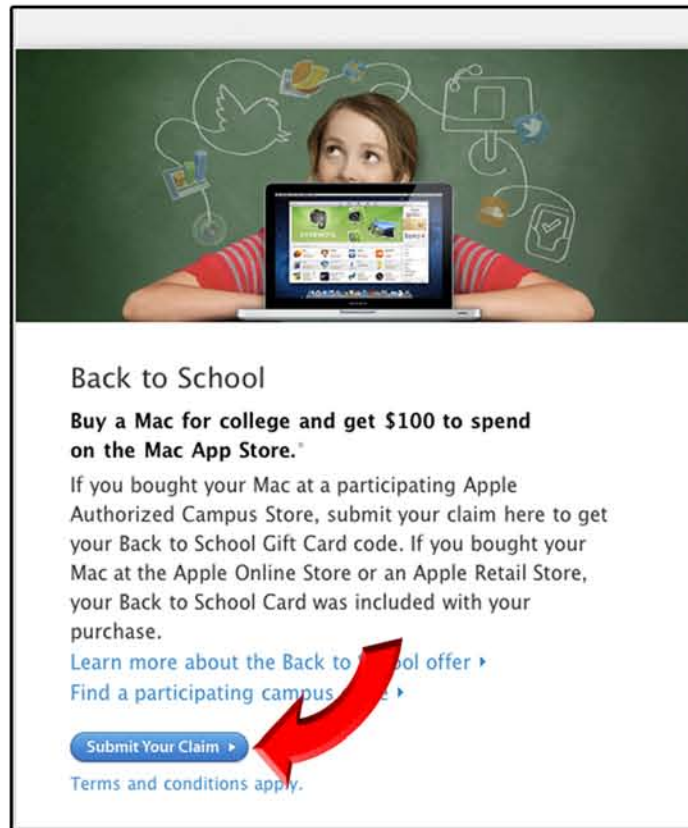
Back to School

Buy a Mac for college and get \$100 to spend on the Mac App Store.*

If you bought your Mac at a participating Apple Authorized Campus Store, submit your claim here to get your Back to School Gift Card code. If you bought your Mac at the Apple Online Store or an Apple Retail Store, your Back to School Card was included with your purchase.

Learn more about the Back to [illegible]ool offer ›
Find a participating campus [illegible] ›

Submit Your Claim ›

Terms and conditions apply.